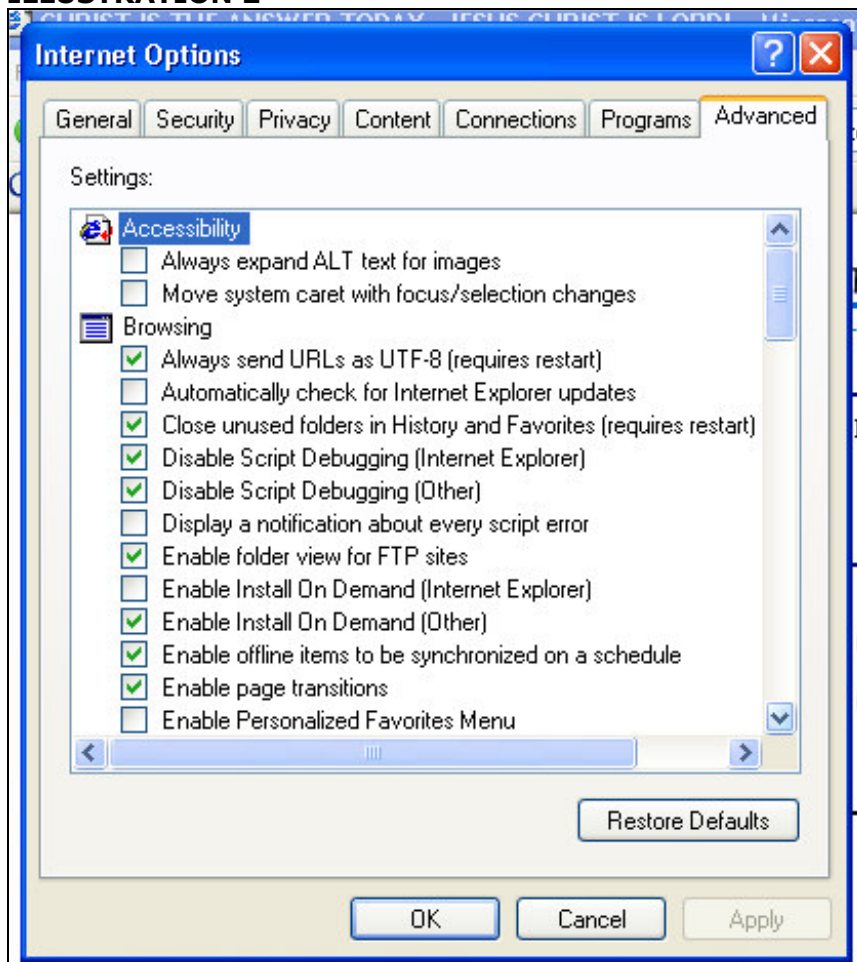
ILLUSTRATION 2

CHRIST IS THE ANSWER TODAY - JESUS CHRIST IS LORD! - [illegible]

Internet Options

General | Security | Privacy | Content | Connections | Programs | Advanced

Settings:

Accessibility
Always expand ALT text for images
Move system caret with focus/selection changes
Browsing
Always send URLs as UTF-8 (requires restart)
Automatically check for Internet Explorer updates
Close unused folders in History and Favorites (requires restart)
Disable Script Debugging (Internet Explorer)
Disable Script Debugging (Other)
Display a notification about every script error
Enable folder view for FTP sites
Enable Install On Demand (Internet Explorer)
Enable Install On Demand (Other)
Enable offline items to be synchronized on a schedule
Enable page transitions
Enable Personalized Favorites Menu

Restore Defaults

OK | Cancel | Apply